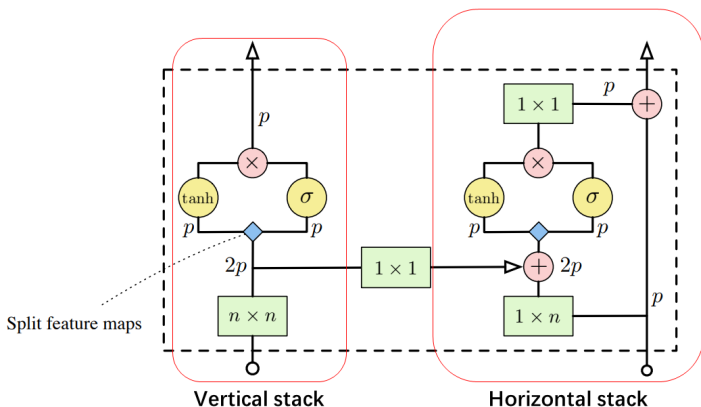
$p$

$\times$

tanh

$\sigma$

$p$

$p$

$2p$

$n \times n$

Split feature maps

$1 \times 1$

$1 \times 1$

$p$

$+$

$\times$

tanh

$\sigma$

$p$

$p$

$+$

$2p$

$p$

$1 \times n$

Vertical stack

Horizontal stack